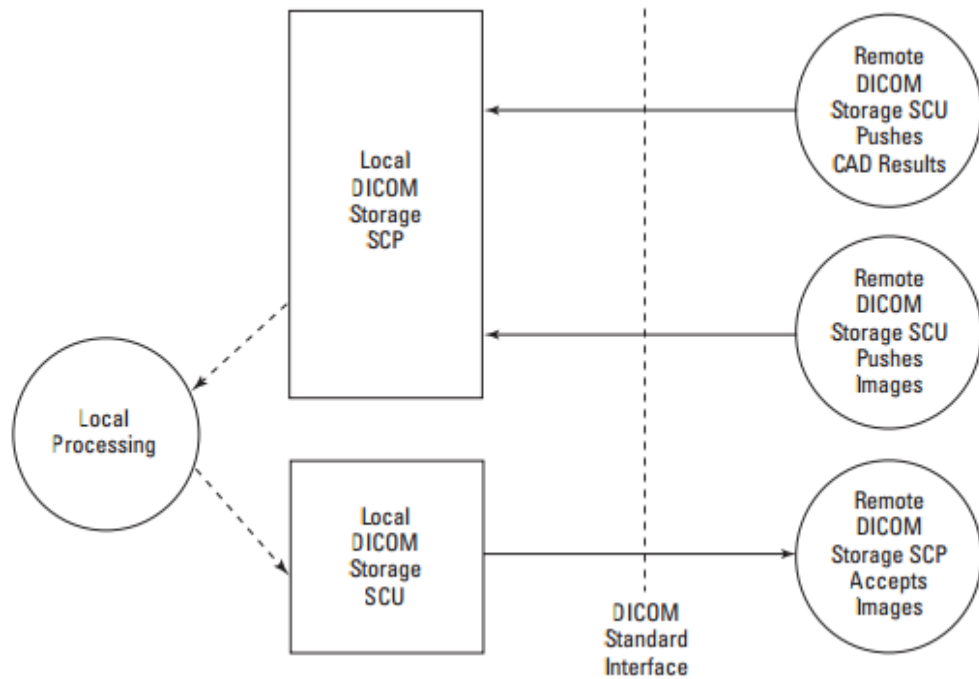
Local DICOM Storage SCP

Remote DICOM Storage SCU Pushes CAD Results

Remote DICOM Storage SCU Pushes Images

Local Processing

Local DICOM Storage SCU

Remote DICOM Storage SCP Accepts Images

DICOM Standard Interface